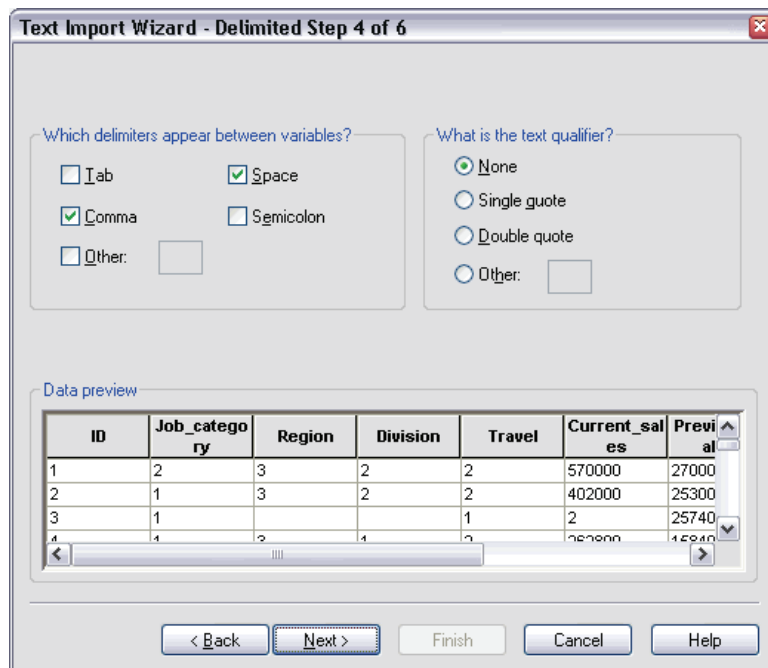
Text Import Wizard - Delimited Step 4 of 6

Which delimiters appear between variables?

Tab

Space

Comma

Semicolon

Other:

What is the text qualifier?

None

Single quote

Double quote

Other:

Data preview

| ID | Job_category | Region | Division | Travel | Current_sales | Previ al |
|---|---|---|---|---|---|---|
| 1 | 2 | 3 | 2 | 2 | 570000 | 27000 |
| 2 | 1 | 3 | 2 | 2 | 402000 | 25300 |
| 3 | 1 | | | 1 | 2 | 25740 |
| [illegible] | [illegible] | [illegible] | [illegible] | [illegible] | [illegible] | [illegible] |

< Back

Next >

Finish

Cancel

Help